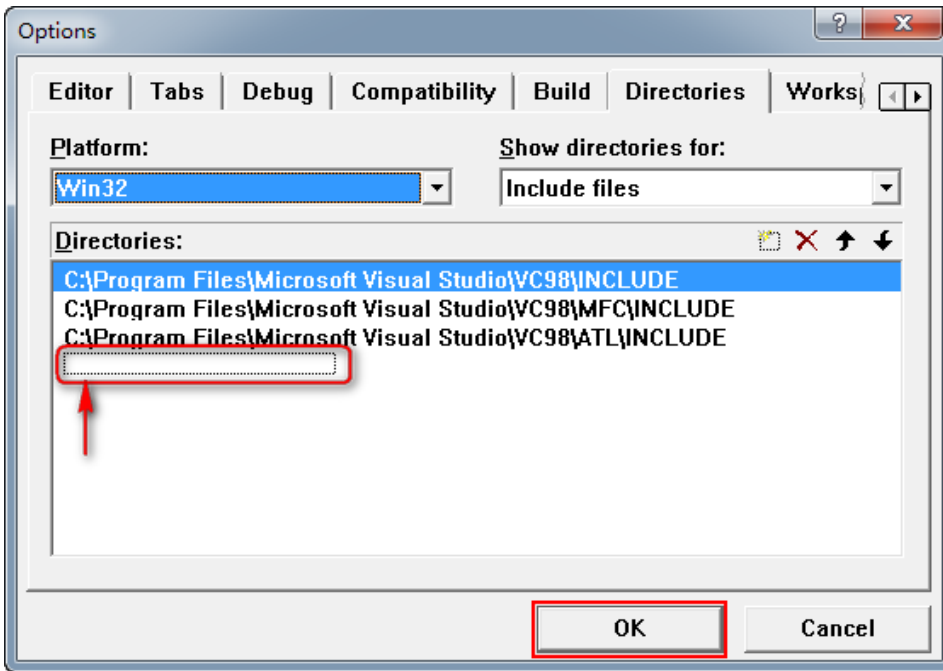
Options

?

X

Editor | Tabs | Debug | Compatibility | Build | Directories | Works

Platform:

Win32

Show directories for:

Include files

Directories:

C:\Program Files\Microsoft Visual Studio\VC98\INCLUDE
C:\Program Files\Microsoft Visual Studio\VC98\MFC\INCLUDE
C:\Program Files\Microsoft Visual Studio\VC98\ATL\INCLUDE

OK

Cancel